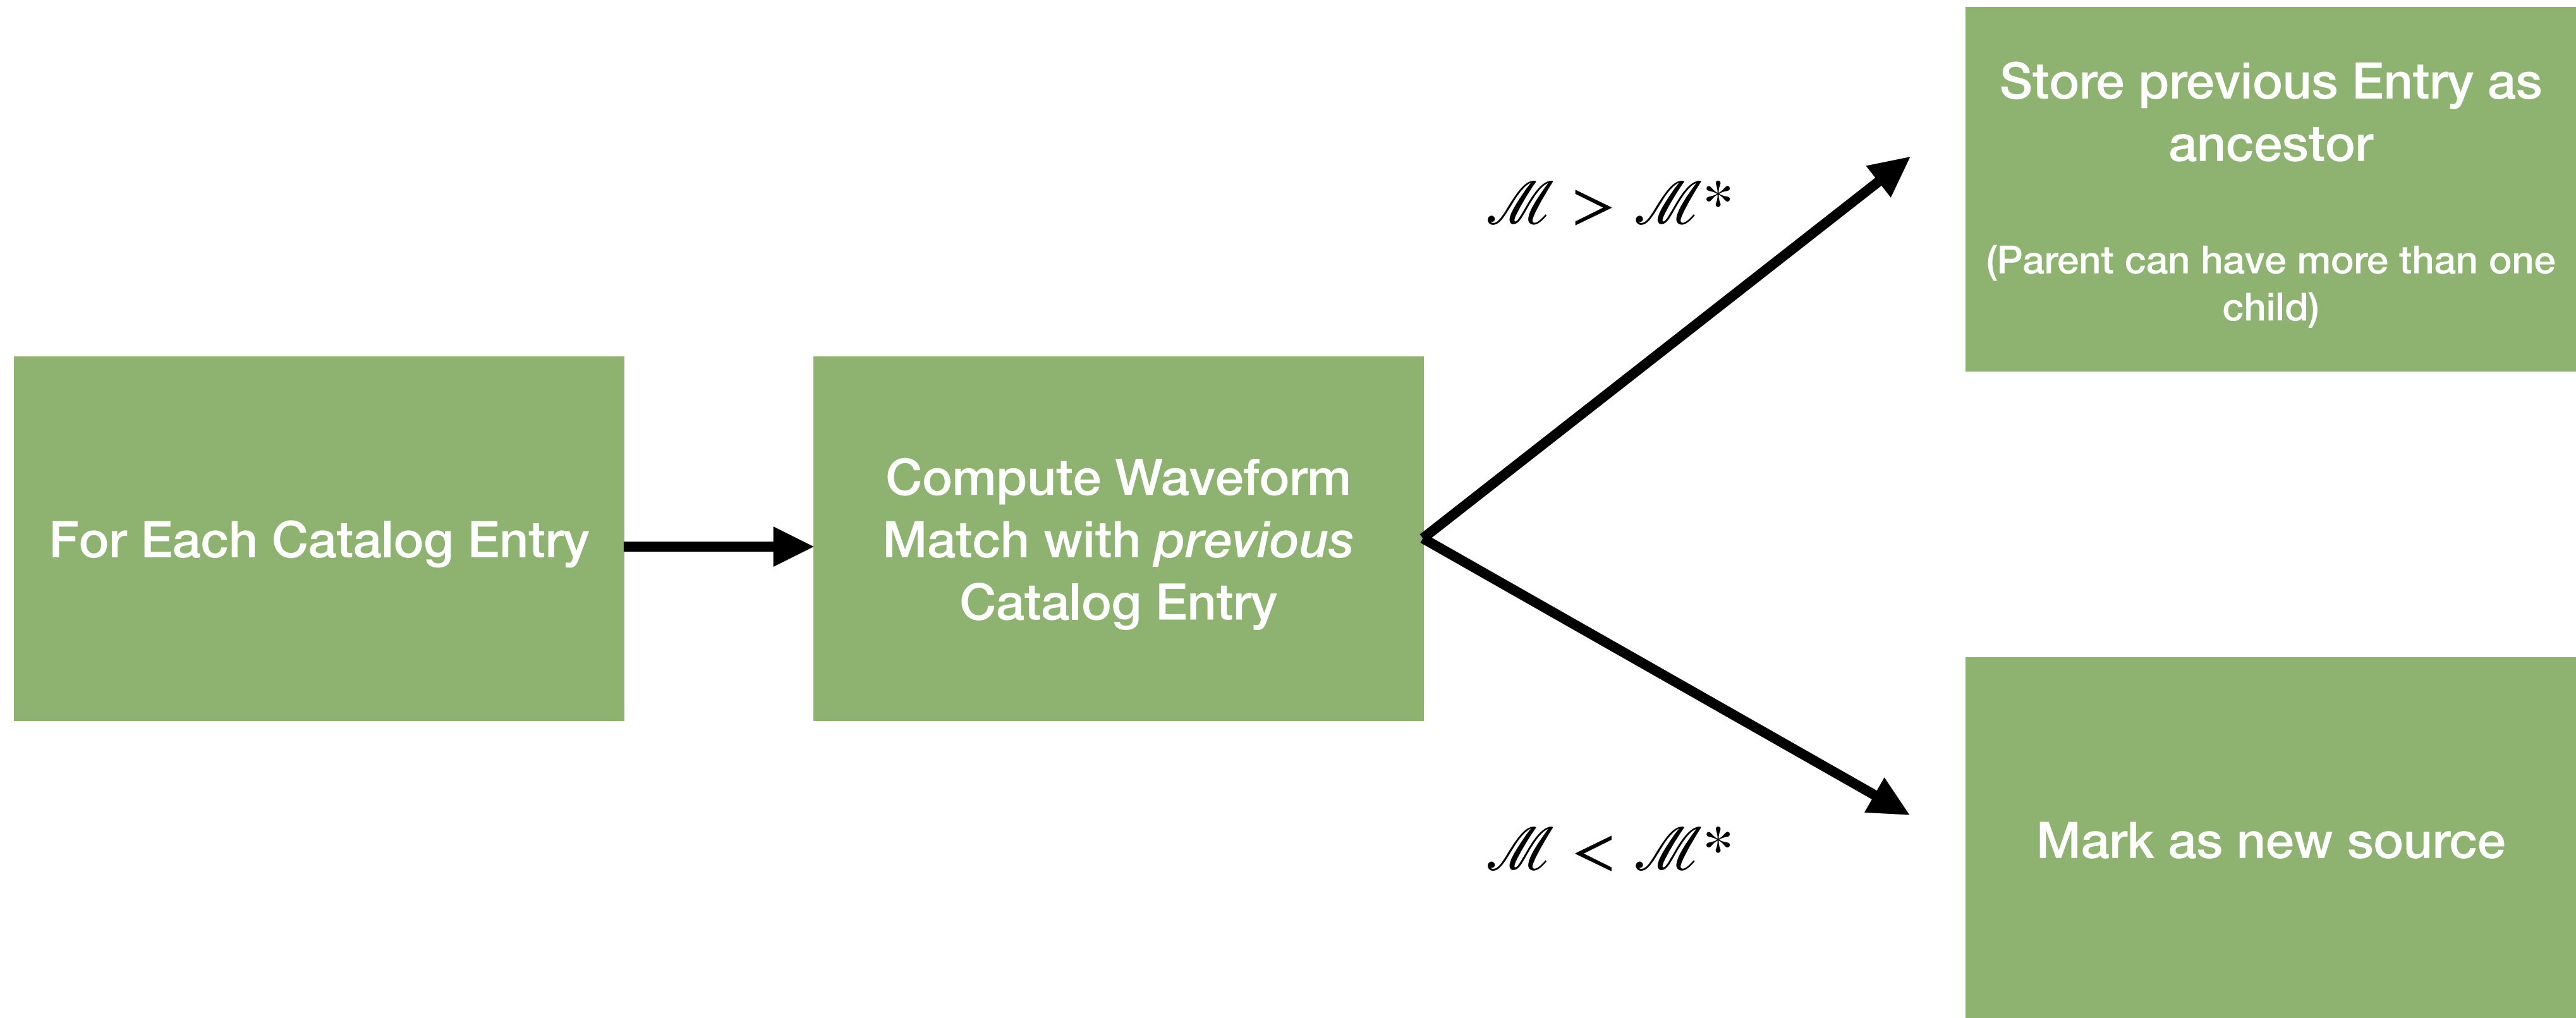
For Each Catalog Entry

Compute Waveform Match with *previous* Catalog Entry

$\mathscr{M} > \mathscr{M}^*$

Store previous Entry as ancestor

(Parent can have more than one child)

$\mathscr{M} < \mathscr{M}^*$

Mark as new source